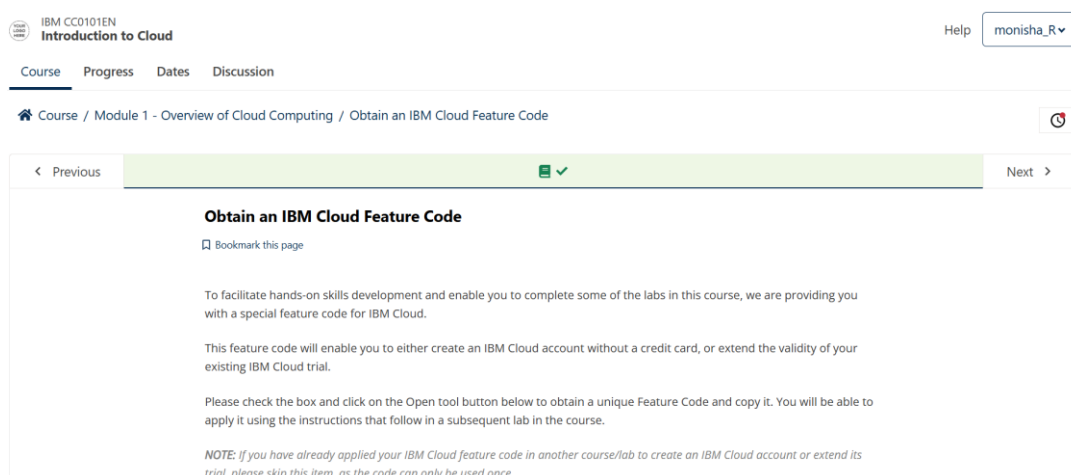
YOUR LOGO HERE

IBM CC0101EN
**Introduction to Cloud**

Help monisha_R

Course Progress Dates Discussion

Course / Module 1 - Overview of Cloud Computing / Obtain an IBM Cloud Feature Code

< Previous

Next >

**Obtain an IBM Cloud Feature Code**

Bookmark this page

To facilitate hands-on skills development and enable you to complete some of the labs in this course, we are providing you with a special feature code for IBM Cloud.

This feature code will enable you to either create an IBM Cloud account without a credit card, or extend the validity of your existing IBM Cloud trial.

Please check the box and click on the Open tool button below to obtain a unique Feature Code and copy it. You will be able to apply it using the instructions that follow in a subsequent lab in the course.

*NOTE: If you have already applied your IBM Cloud feature code in another course/lab to create an IBM Cloud account or extend its trial, please skip this item, as the code can only be used once.*